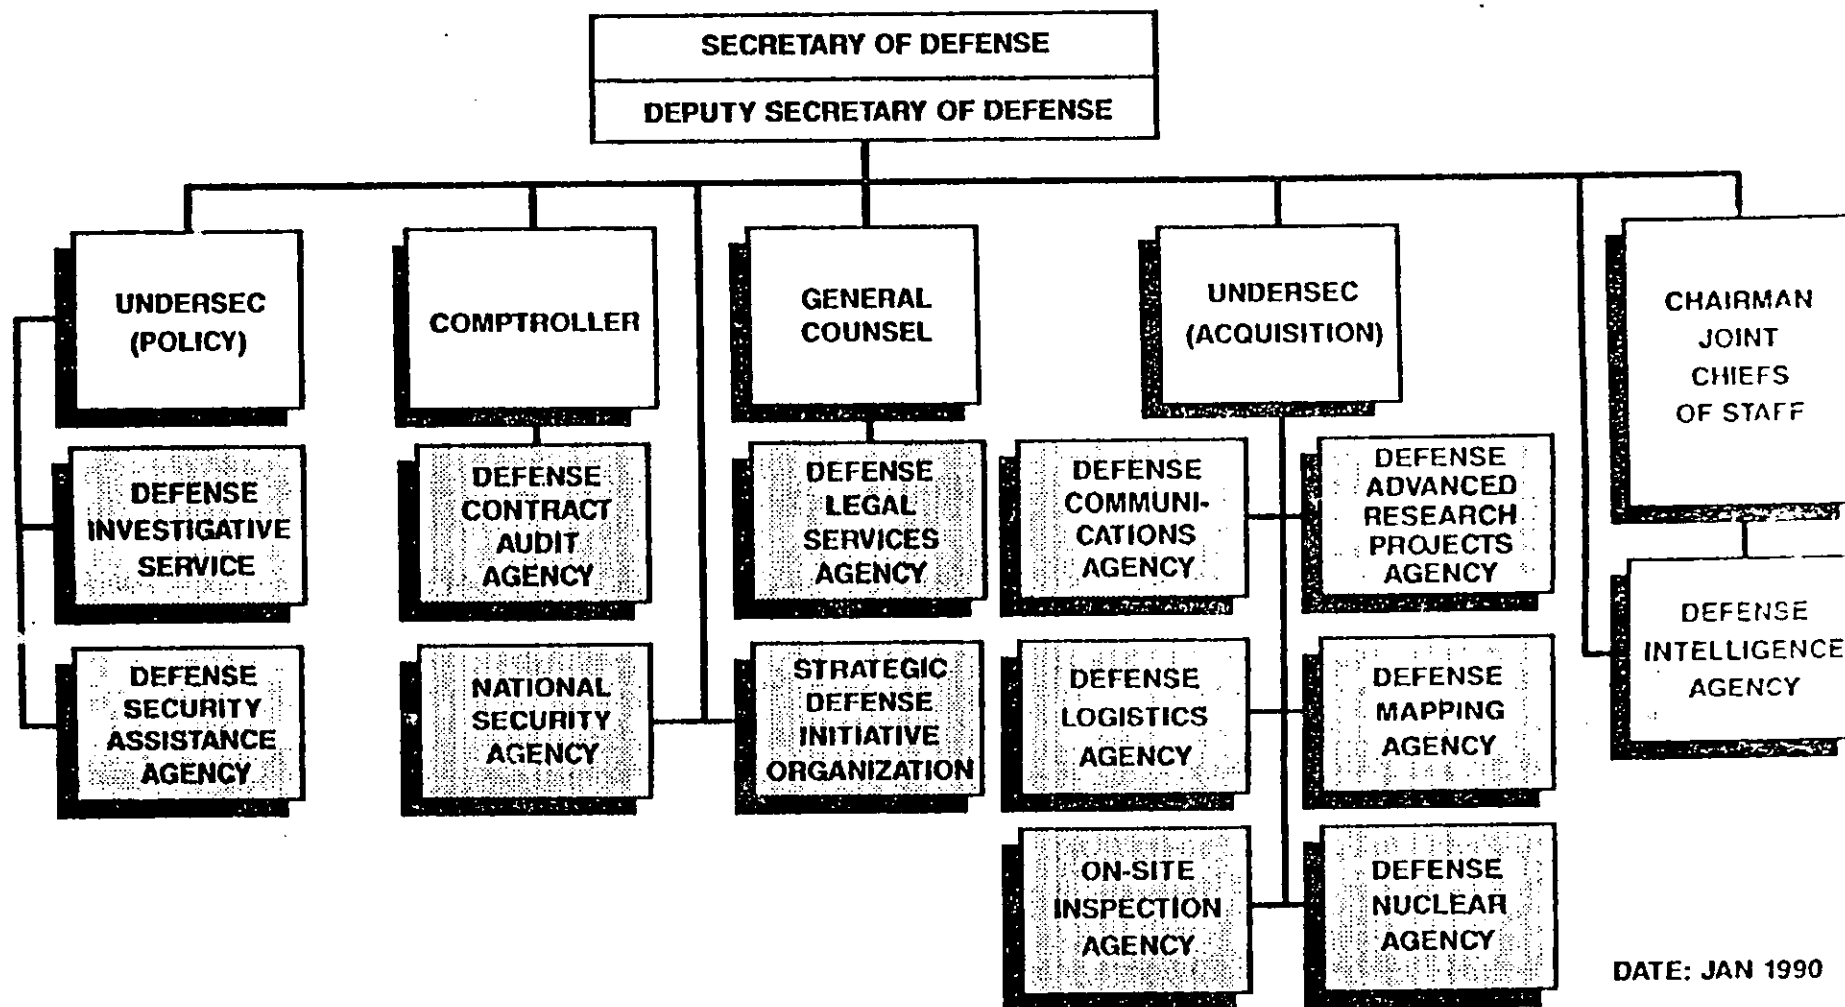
SECRETARY OF DEFENSE

DEPUTY SECRETARY OF DEFENSE

UNDERSEC (POLICY)

COMPTROLLER

GENERAL COUNSEL

UNDERSEC (ACQUISITION)

CHAIRMAN JOINT CHIEFS OF STAFF

DEFENSE INVESTIGATIVE SERVICE

DEFENSE SECURITY ASSISTANCE AGENCY

DEFENSE CONTRACT AUDIT AGENCY

NATIONAL SECURITY AGENCY

DEFENSE LEGAL SERVICES AGENCY

STRATEGIC DEFENSE INITIATIVE ORGANIZATION

DEFENSE COMMUNICATIONS AGENCY

DEFENSE ADVANCED RESEARCH PROJECTS AGENCY

DEFENSE LOGISTICS AGENCY

DEFENSE MAPPING AGENCY

ON-SITE INSPECTION AGENCY

DEFENSE NUCLEAR AGENCY

DEFENSE INTELLIGENCE AGENCY

DATE: JAN 1990